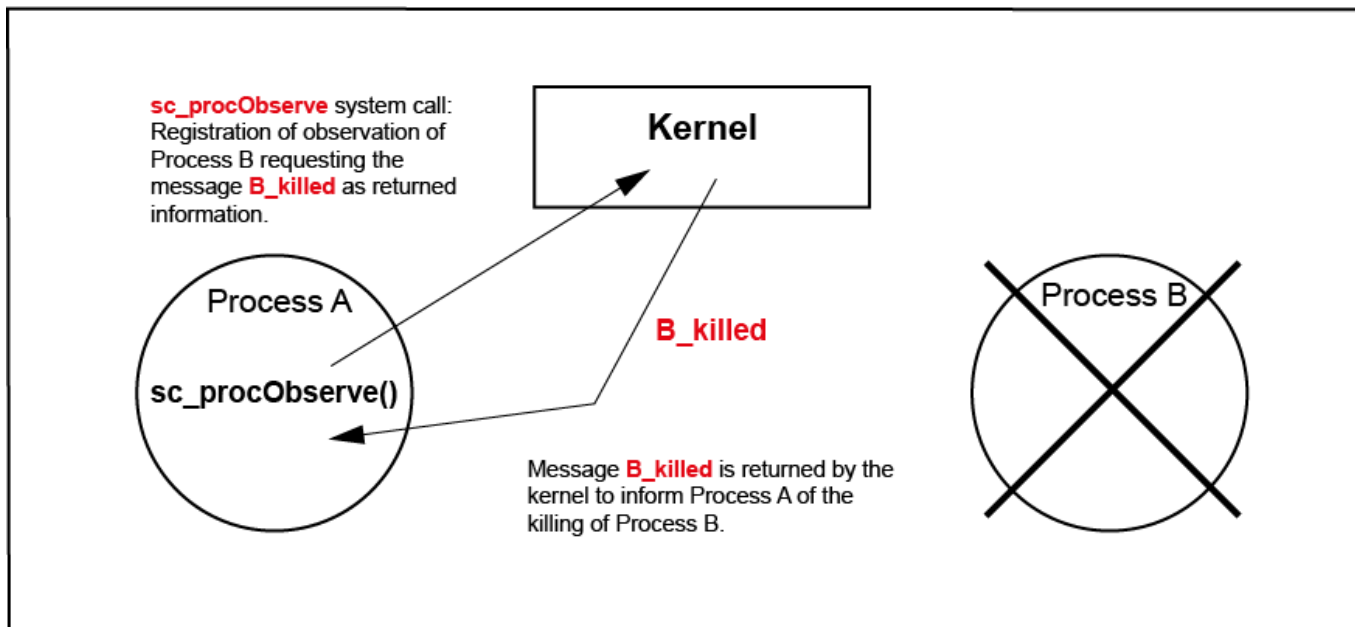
sc_procObserve system call: Registration of observation of Process B requesting the message B_killed as returned information.

Kernel

Process A

sc_procObserve()

B_killed

Process B

Message B_killed is returned by the kernel to inform Process A of the killing of Process B.